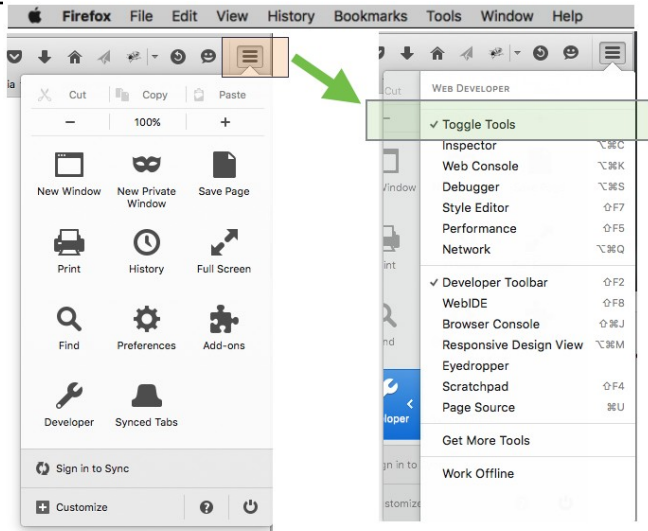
Firefox File Edit View History Bookmarks Tools Window Help

Cut Copy Paste
− 100% +
New Window
New Private Window
Save Page
Print
History
Full Screen
Find
Preferences
Add-ons
Developer
Synced Tabs
Sign in to Sync
Customize

WEB DEVELOPER
✓ Toggle Tools
Inspector ⌥⌘C
Web Console ⌥⌘K
Debugger ⌥⌘S
Style Editor ⇧F7
Performance ⇧F5
Network ⌥⌘Q
✓ Developer Toolbar ⇧F2
WebIDE ⇧F8
Browser Console ⇧⌘J
Responsive Design View ⌥⌘M
Eyedropper
Scratchpad ⇧F4
Page Source ⌘U
Get More Tools
Work Offline